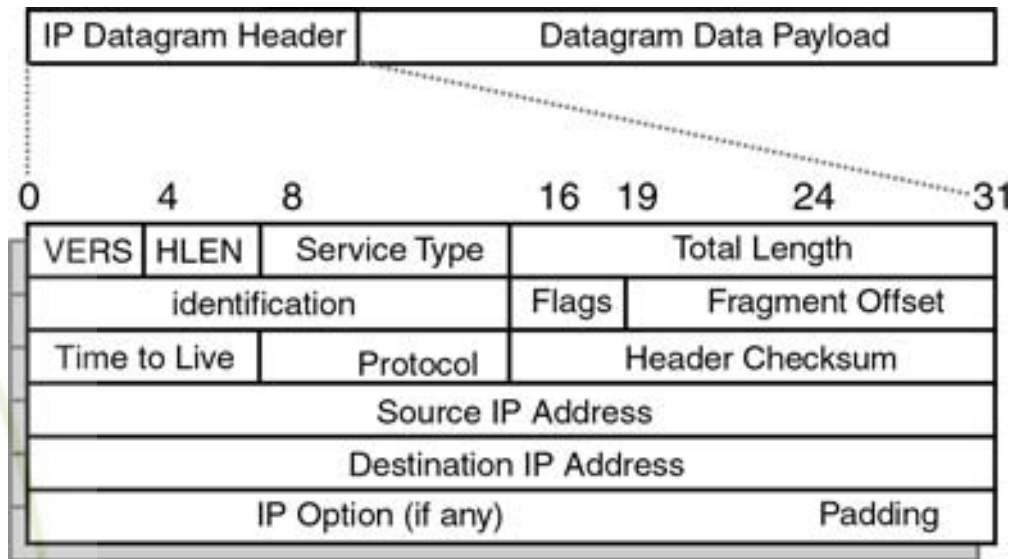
| IP Datagram Header | Datagram Data Payload |
|---|---|

0 4 8 16 19 24 31

| VERS | HLEN | Service Type | | Total Length |
|---|---|---|---|---|
| identification | | | Flags | Fragment Offset |
| Time to Live | | Protocol | Header Checksum | |
| Source IP Address | | | | |
| Destination IP Address | | | | |
| IP Option (if any) | | | | Padding |